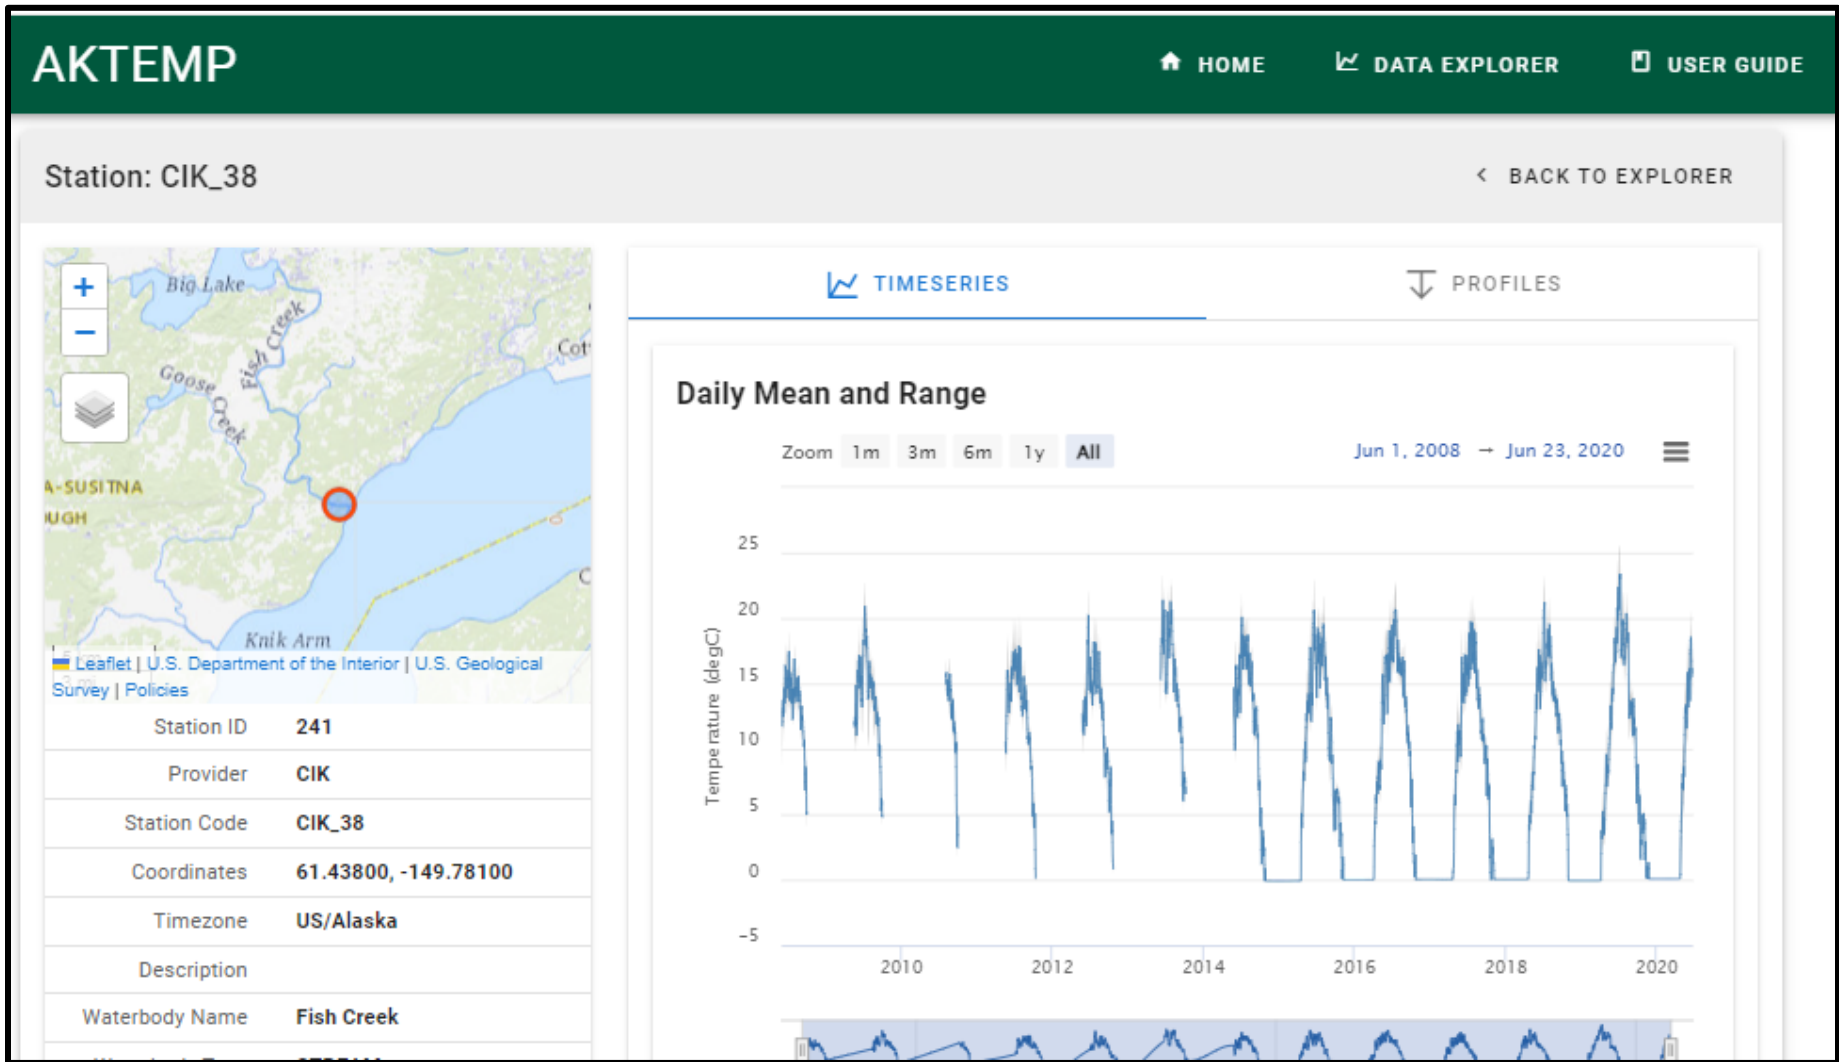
AKTEMP

HOME DATA EXPLORER USER GUIDE

Station: CIK_38

BACK TO EXPLORER

+
−

Big Lake
Fish Creek
Goose Creek
A-SUSITNA
UGH
Knik Arm

Leaflet | U.S. Department of the Interior | U.S. Geological Survey | Policies

| Station ID | 241 |
|---|---|
| Provider | CIK |
| Station Code | CIK_38 |
| Coordinates | 61.43800, -149.78100 |
| Timezone | US/Alaska |
| Description | |
| Waterbody Name | Fish Creek |

TIMESERIES PROFILES

Daily Mean and Range

Zoom 1m 3m 6m 1y All

Jun 1, 2008 → Jun 23, 2020

Temperature (degC)

25
20
15
10
5
0
−5

2010 2012 2014 2016 2018 2020